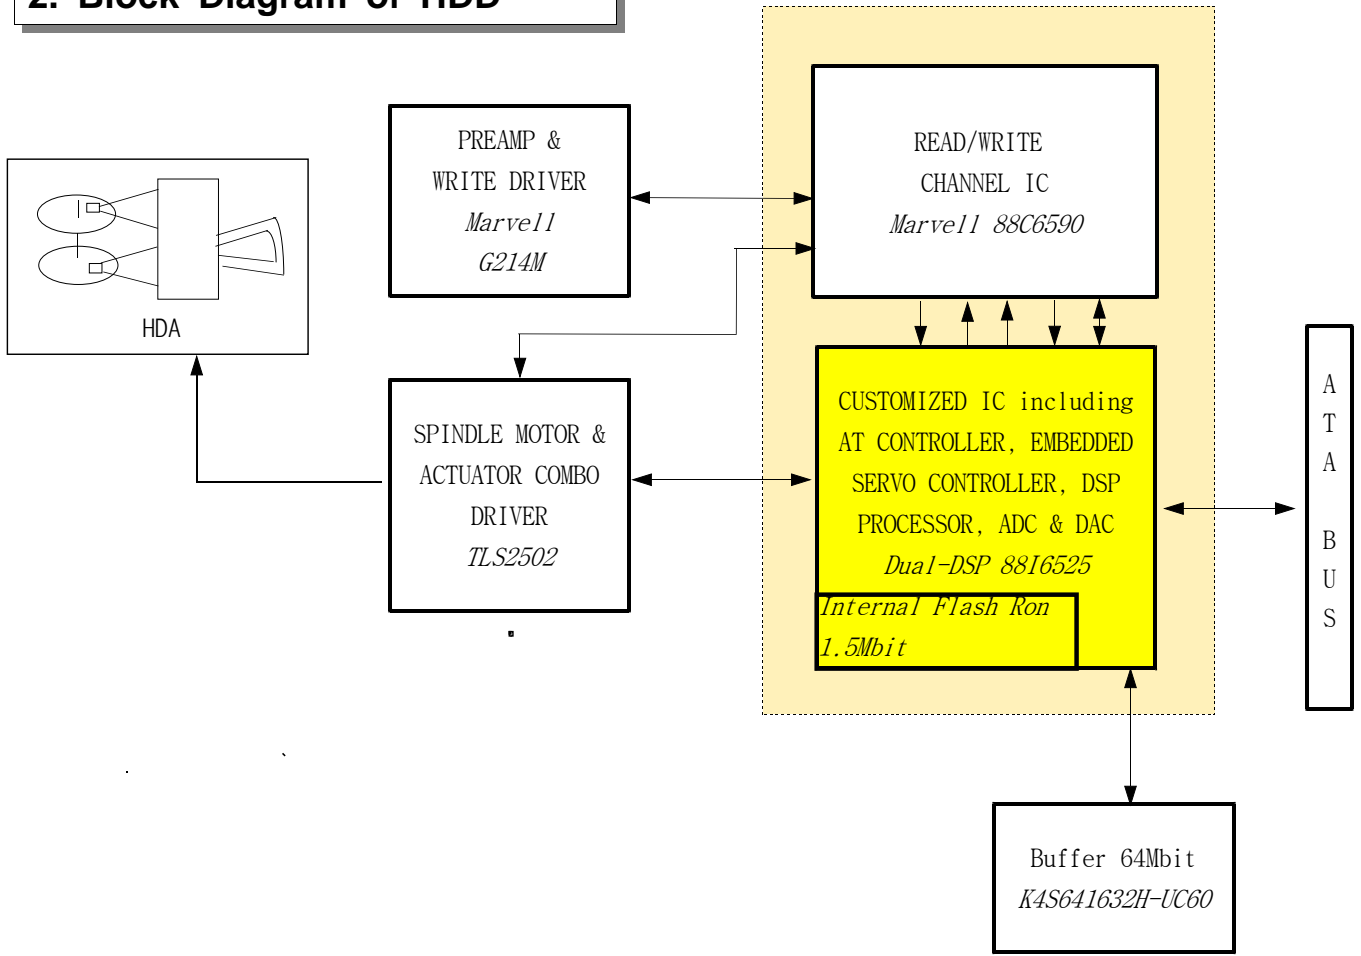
2. Block Diagram of HDD

HDA

PREAMP &
WRITE DRIVER
Marvell
G214M

READ/WRITE
CHANNEL IC
Marvell 88C6590

SPINDLE MOTOR &
ACTUATOR COMBO
DRIVER
TLS2502

CUSTOMIZED IC including
AT CONTROLLER, EMBEDDED
SERVO CONTROLLER, DSP
PROCESSOR, ADC & DAC
Dual-DSP 88I6525

Internal Flash Ron
1.5Mbit

A
T
A

B
U
S

Buffer 64Mbit
K4S641632H-UC60